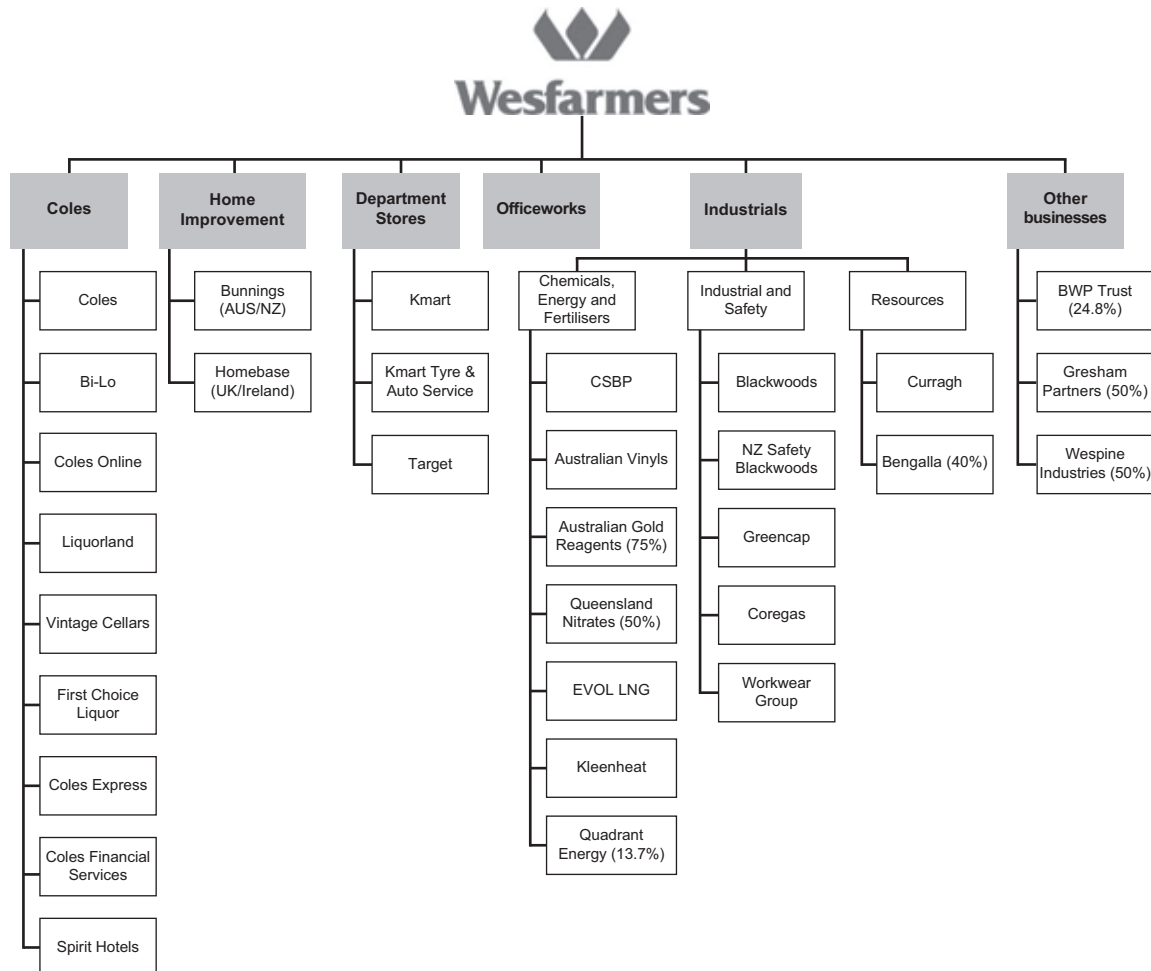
Wesfarmers

Coles
Coles
Bi-Lo
Coles Online
Liquorland
Vintage Cellars
First Choice Liquor
Coles Express
Coles Financial Services
Spirit Hotels

Home Improvement
Bunnings (AUS/NZ)
Homebase (UK/Ireland)

Department Stores
Kmart
Kmart Tyre & Auto Service
Target

Officeworks

Industrials

Chemicals, Energy and Fertilisers
CSBP
Australian Vinyls
Australian Gold Reagents (75%)
Queensland Nitrates (50%)
EVOL LNG
Kleenheat
Quadrant Energy (13.7%)

Industrial and Safety
Blackwoods
NZ Safety Blackwoods
Greencap
Coregas
Workwear Group

Resources
Curragh
Bengalla (40%)

Other businesses
BWP Trust (24.8%)
Gresham Partners (50%)
Wespine Industries (50%)